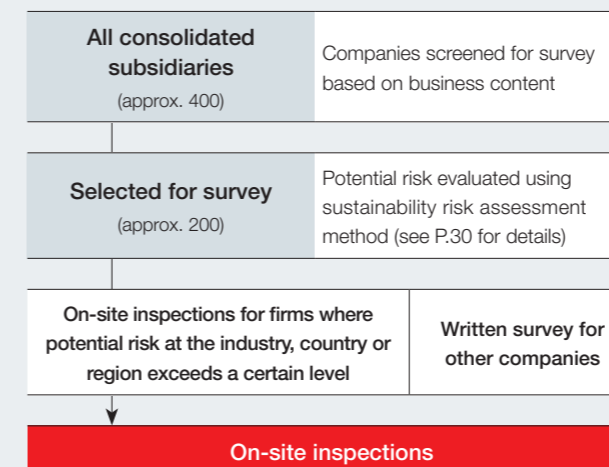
All consolidated subsidiaries
(approx. 400)

Companies screened for survey based on business content

Selected for survey
(approx. 200)

Potential risk evaluated using sustainability risk assessment method (see P.30 for details)

On-site inspections for firms where potential risk at the industry, country or region exceeds a certain level

Written survey for other companies

On-site inspections